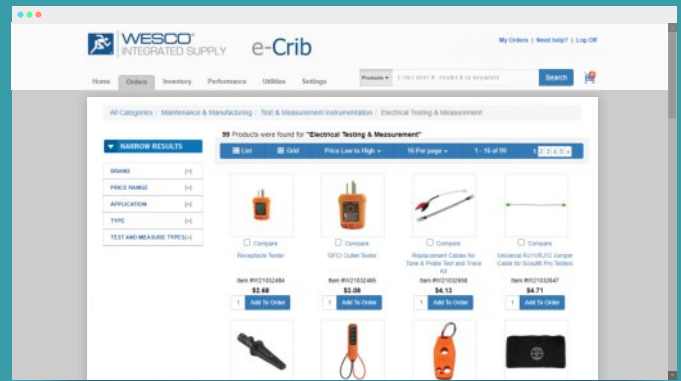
WESCO INTEGRATED SUPPLY e-Crib

My Orders | Need help? | Log Off

Home Orders Inventory Performance Utilities Settings

Products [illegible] Search

All Categories / Maintenance & Manufacturing / Test & Measurement Instrumentation / Electrical Testing & Measurement

99 Products were found for "Electrical Testing & Measurement"

NARROW RESULTS

BRAND [+]
PRICE RANGE [+]
APPLICATION [+]
TYPE [+]
TEST AND MEASURE TYPES [+]

List Grid Price Low to High 16 Per page 1 - 16 of 99 1 2 3 4 5

Compare
Receptacle Tester
Item #W21032484
$2.68
1 Add To Order

Compare
GFCI Outlet Tester
Item #W21032485
$3.08
1 Add To Order

Compare
Replacement Cables for Tone & Probe Test and Trace Kit
Item #W21032858
$4.13
1 Add To Order

Compare
Universal RJ11/RJ12 Jumper Cable for Scout® Pro Testers
Item #W21032847
$4.71
1 Add To Order